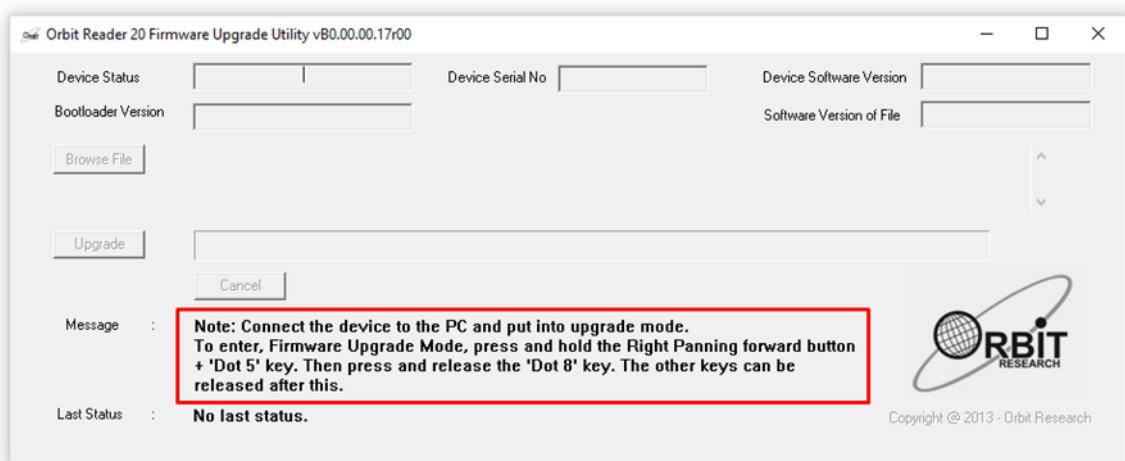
Orbit Reader 20 Firmware Upgrade Utility vB0.00.00.17r00

Device Status

Device Serial No

Device Software Version

Bootloader Version

Software Version of File

Browse File

Upgrade

Cancel

Message :

Note: Connect the device to the PC and put into upgrade mode.
To enter, Firmware Upgrade Mode, press and hold the Right Panning forward button + 'Dot 5' key. Then press and release the 'Dot 8' key. The other keys can be released after this.

Last Status :

No last status.

ORBIT RESEARCH

Copyright @ 2013 - Orbit Research